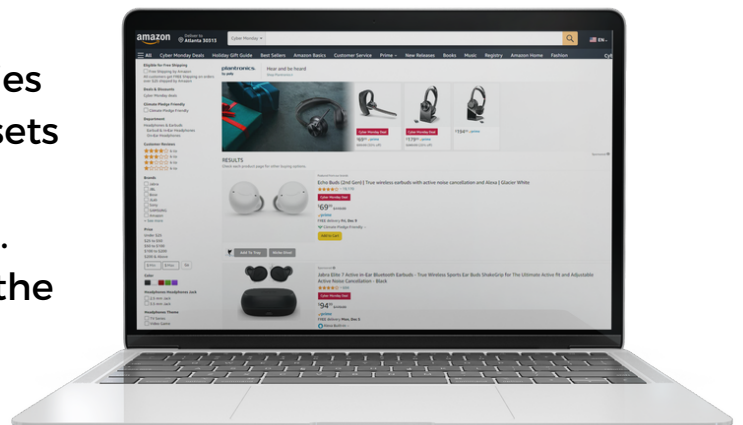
es

sets

.

the

amazon Deliver to Atlanta 30313 Cyber Monday

All Cyber Monday Deals Holiday Gift Guide Best Sellers Amazon Basics Customer Service Prime New Releases Books Music Registry Amazon Home Fashion

plantronics Hear and be heard

Cyber Monday Deal

Cyber Monday Deal

RESULTS

Echo Buds (2nd Gen) | True wireless earbuds with active noise cancellation and Alexa | Glacier White

Cyber Monday Deal

$69

Add to Cart

Jabra Elite 7 Active in-Ear Bluetooth Earbuds - True Wireless Sports Ear Buds ShakeGrip for The Ultimate Active Fit and Adjustable Active Noise Cancellation - Black

Cyber Monday Deal

$94